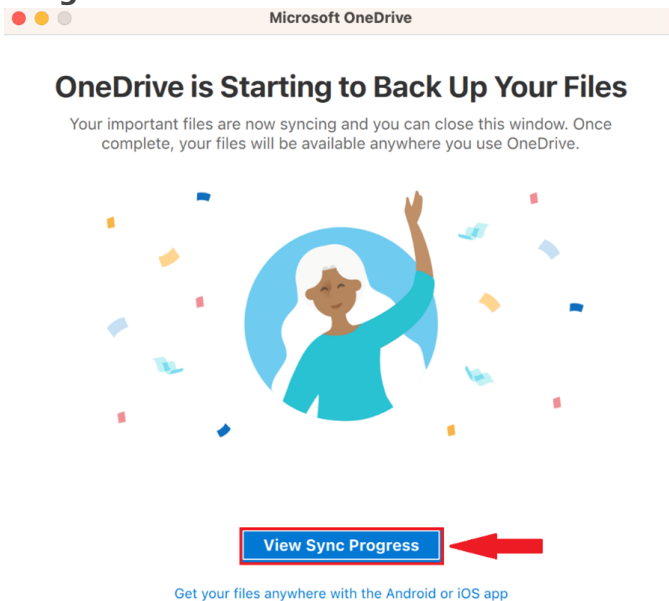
Microsoft OneDrive

OneDrive is Starting to Back Up Your Files

Your important files are now syncing and you can close this window. Once complete, your files will be available anywhere you use OneDrive.

View Sync Progress

Get your files anywhere with the Android or iOS app